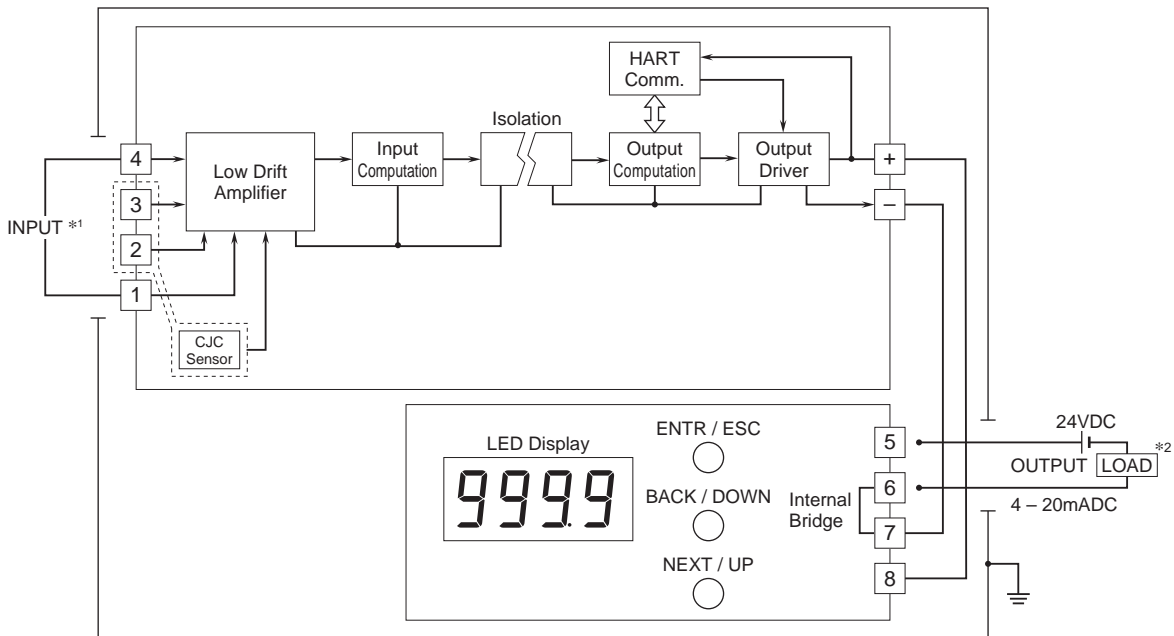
HART Comm.

Isolation

INPUT *1

4

3

2

1

Low Drift Amplifier

Input Computation

Output Computation

Output Driver

+

−

CJC Sensor

LED Display

9999

ENTR / ESC

BACK / DOWN

NEXT / UP

Internal Bridge

5

6

7

8

24VDC

*2

OUTPUT LOAD

4 – 20mADC